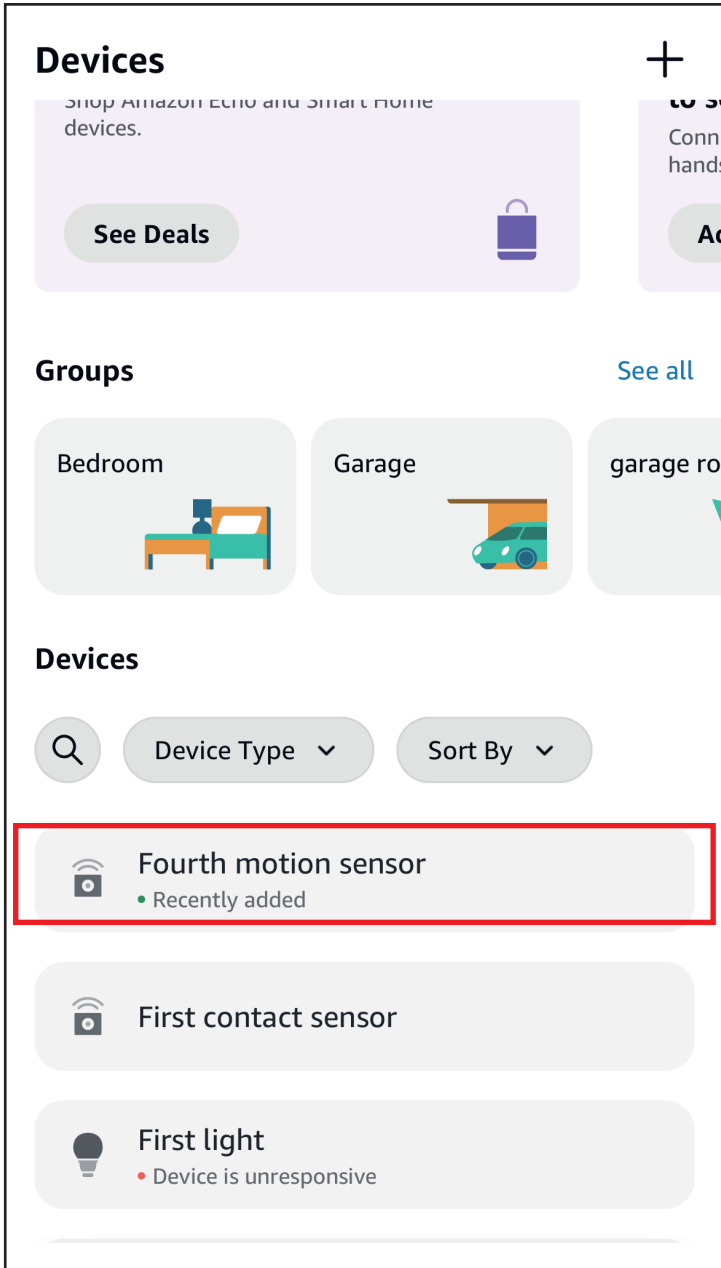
Devices

+

Shop Amazon Echo and Smart Home devices.

See Deals

to s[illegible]
Conn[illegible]
hands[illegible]

Ac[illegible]

Groups

See all

Bedroom

Garage

garage ro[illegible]

Devices

Device Type

Sort By

Fourth motion sensor
• Recently added

First contact sensor

First light
• Device is unresponsive